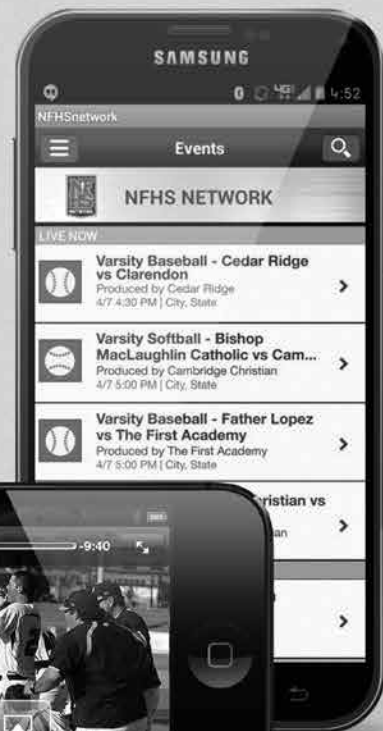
SAMSUNG

4G 4:52

NFHSnetwork

Events

NFHS NETWORK

LIVE NOW

Varsity Baseball - Cedar Ridge vs Clarendon
Produced by Cedar Ridge
4/7 4:30 PM | City, State

Varsity Softball - Bishop MacLaughlin Catholic vs Cam...
Produced by Cambridge Christian
4/7 5:00 PM | City, State

Varsity Baseball - Father Lopez vs The First Academy
Produced by The First Academy
4/7 5:00 PM | City, State

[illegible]ristian vs
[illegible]an

-9:40